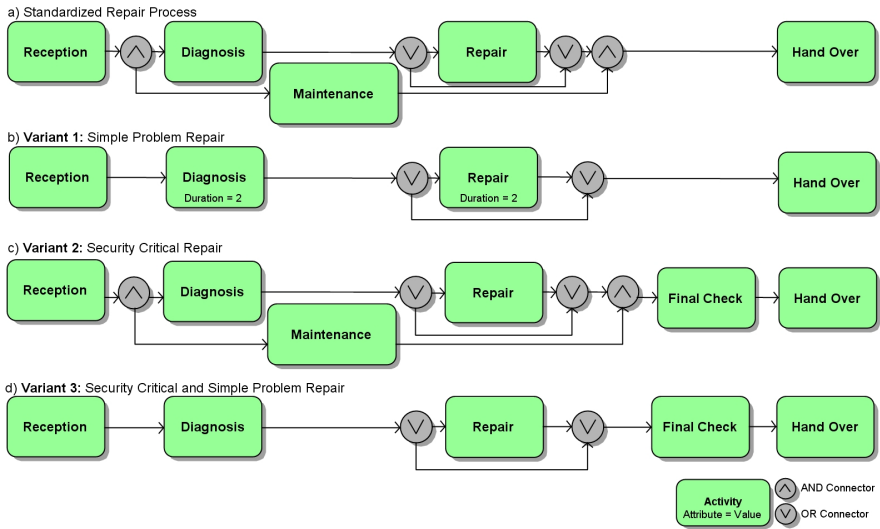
a) Standardized Repair Process

Reception

Diagnosis

Repair

Hand Over

Maintenance

b) **Variant 1:** Simple Problem Repair

Reception

Diagnosis
Duration = 2

Repair
Duration = 2

Hand Over

c) **Variant 2:** Security Critical Repair

Reception

Diagnosis

Repair

Final Check

Hand Over

Maintenance

d) **Variant 3:** Security Critical and Simple Problem Repair

Reception

Diagnosis

Repair

Final Check

Hand Over

Activity
Attribute = Value

AND Connector

OR Connector